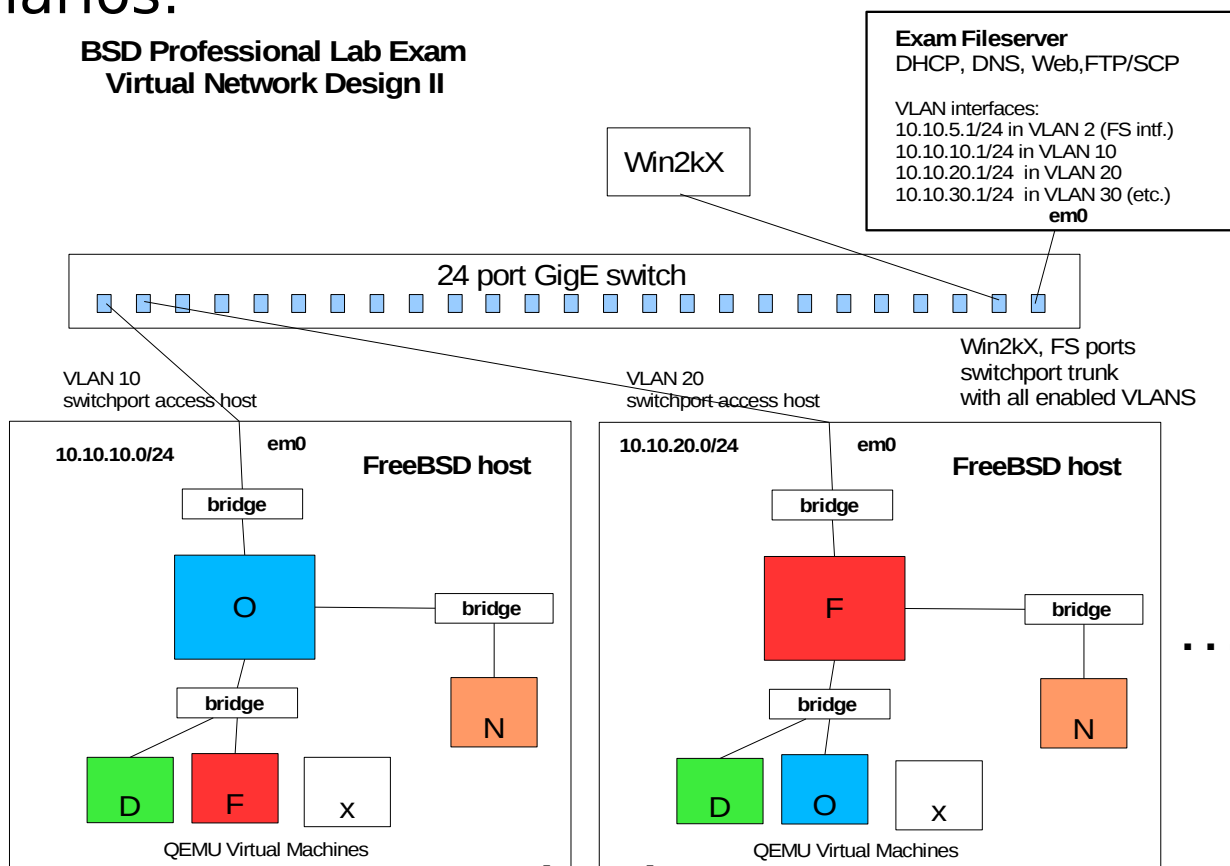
arios:

BSD Professional Lab Exam
Virtual Network Design II

Exam Fileserver
DHCP, DNS, Web,FTP/SCP

VLAN interfaces:
10.10.5.1/24 in VLAN 2 (FS intf.)
10.10.10.1/24 in VLAN 10
10.10.20.1/24 in VLAN 20
10.10.30.1/24 in VLAN 30 (etc.)
em0

Win2kX

24 port GigE switch

Win2kX, FS ports
switchport trunk
with all enabled VLANS

VLAN 10
switchport access host

VLAN 20
switchport access host

10.10.10.0/24
em0
FreeBSD host
bridge
O
bridge
bridge
N
D
F
x
QEMU Virtual Machines

10.10.20.0/24
em0
FreeBSD host
bridge
F
bridge
bridge
N
D
O
x
QEMU Virtual Machines

..